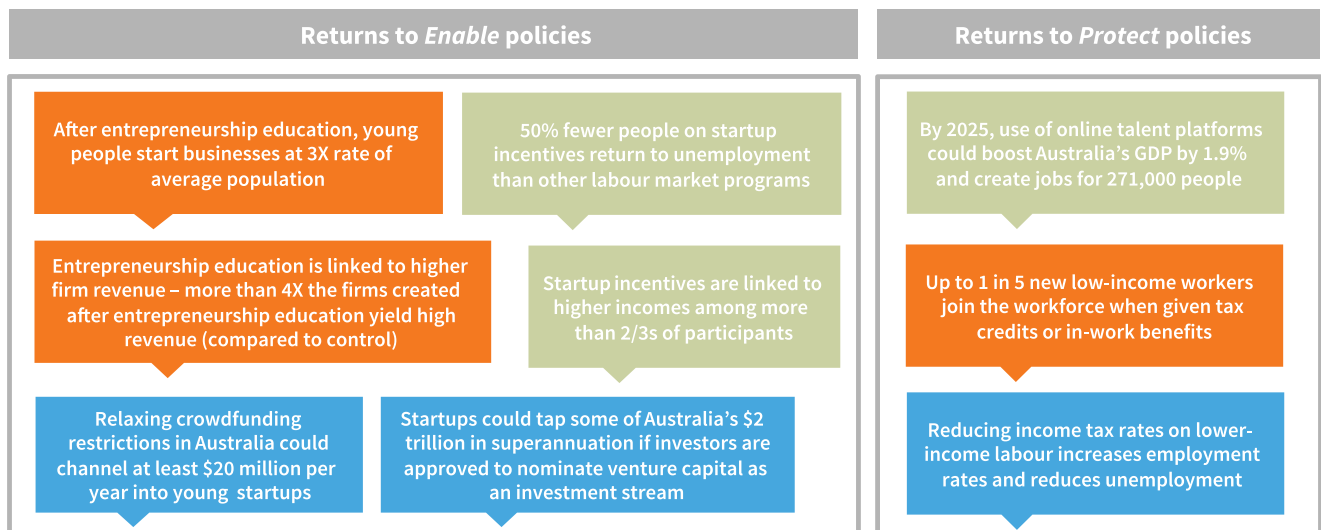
Returns to *Enable* policies

After entrepreneurship education, young people start businesses at 3X rate of average population

50% fewer people on startup incentives return to unemployment than other labour market programs

Entrepreneurship education is linked to higher firm revenue – more than 4X the firms created after entrepreneurship education yield high revenue (compared to control)

Startup incentives are linked to higher incomes among more than 2/3s of participants

Relaxing crowdfunding restrictions in Australia could channel at least $20 million per year into young startups

Startups could tap some of Australia's $2 trillion in superannuation if investors are approved to nominate venture capital as an investment stream

Returns to *Protect* policies

By 2025, use of online talent platforms could boost Australia's GDP by 1.9% and create jobs for 271,000 people

Up to 1 in 5 new low-income workers join the workforce when given tax credits or in-work benefits

Reducing income tax rates on lower-income labour increases employment rates and reduces unemployment